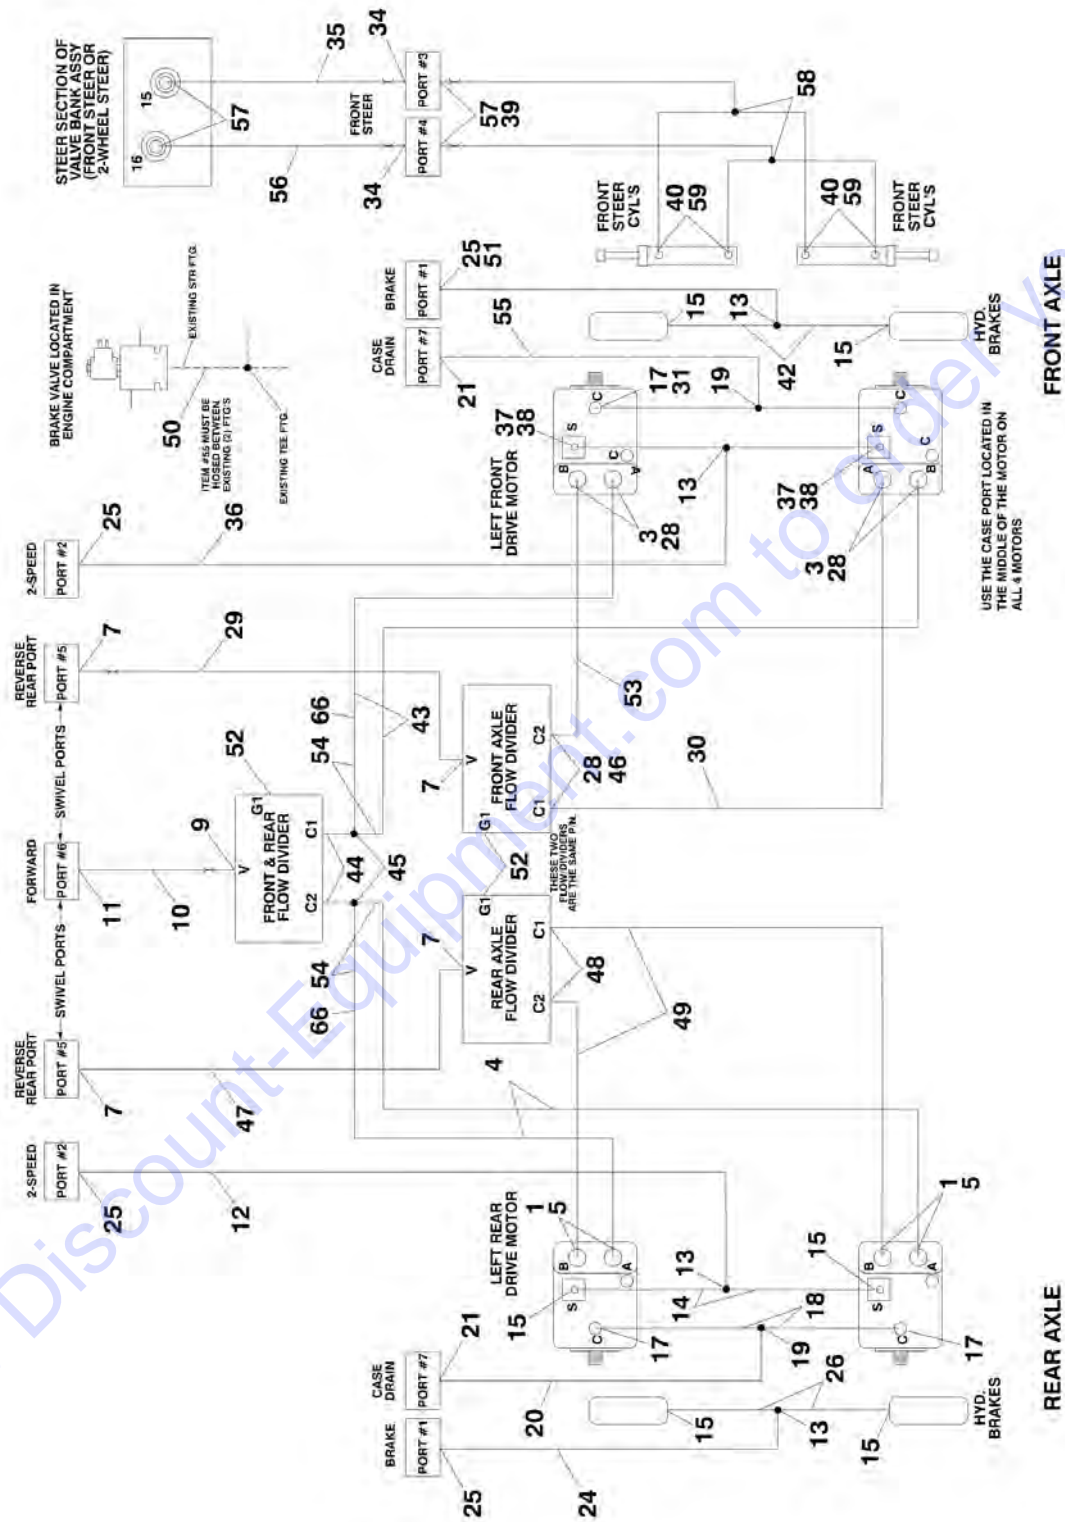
STEER SECTION OF VALVE BANK ASSY (FRONT STEER OR 2-WHEEL STEER)
15
16
57
35
34
56
FRONT STEER
PORT #3
PORT #4
34
57
39
58
FRONT STEER CYL'S
40
59
FRONT STEER CYL'S
40
59
BRAKE VALVE LOCATED IN ENGINE COMPARTMENT
EXISTING STR FTG.
50
ITEM #55 MUST BE HOSED BETWEEN EXISTING (2) FTG'S
EXISTING TEE FTG.
BRAKE
PORT #1
25
51
CASE DRAIN
PORT #7
55
21
15
13
42
15
HYD. BRAKES
FRONT AXLE
2-SPEED
PORT #2
25
36
LEFT FRONT DRIVE MOTOR
37
38
S
C
C
A
B
17
31
19
13
3
28
S
C
C
A
B
37
38
3
28
USE THE CASE PORT LOCATED IN THE MIDDLE OF THE MOTOR ON ALL 4 MOTORS
REVERSE REAR PORT
PORT #5
7
29
SWIVEL PORTS
FORWARD
PORT #6
SWIVEL PORTS
11
10
9
V
52
G1
FRONT & REAR FLOW DIVIDER
C1
C2
54
66
43
7
V
FRONT AXLE FLOW DIVIDER
G1
C2
C1
53
28
46
30
44
45
52
THESE TWO FLOW DIVIDERS ARE THE SAME P/N.
G1
REAR AXLE FLOW DIVIDER
C1
C2
V
7
54
66
48
49
REVERSE REAR PORT
PORT #5
7
47
4
2-SPEED
PORT #2
25
12
LEFT REAR DRIVE MOTOR
1
5
B
A
S
C
15
17
13
14
18
19
15
B
A
S
C
1
5
17
CASE DRAIN
PORT #7
21
20
BRAKE
PORT #1
25
24
15
13
26
15
HYD. BRAKES
REAR AXLE